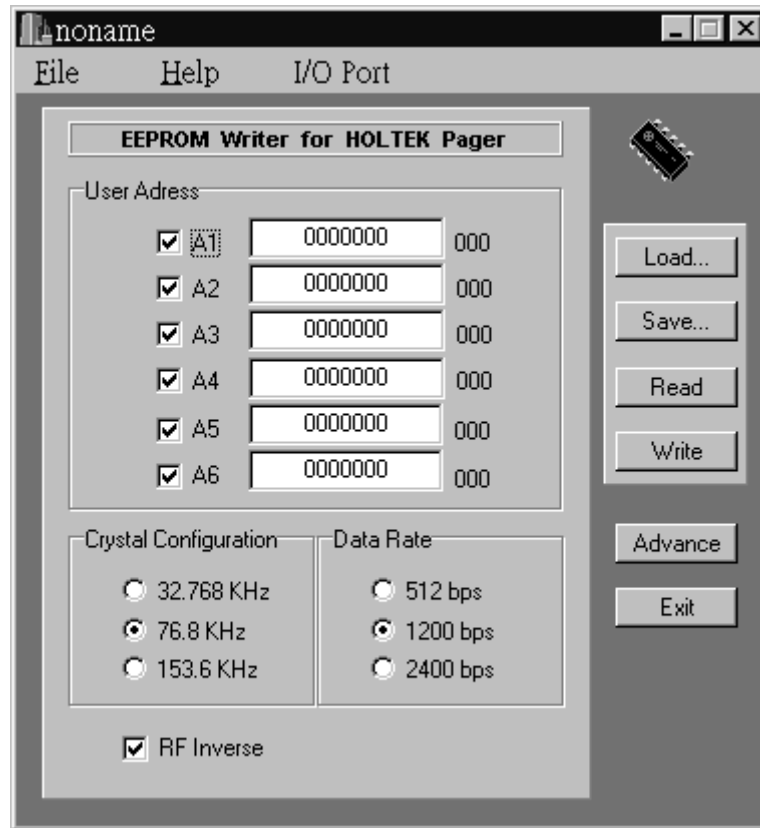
noname

File Help I/O Port

EEPROM Writer for HOLTEK Pager

User Adress

A1 0000000 000
A2 0000000 000
A3 0000000 000
A4 0000000 000
A5 0000000 000
A6 0000000 000

Load...
Save...
Read
Write

Crystal Configuration
32.768 KHz
76.8 KHz
153.6 KHz

Data Rate
512 bps
1200 bps
2400 bps

Advance
Exit

RF Inverse